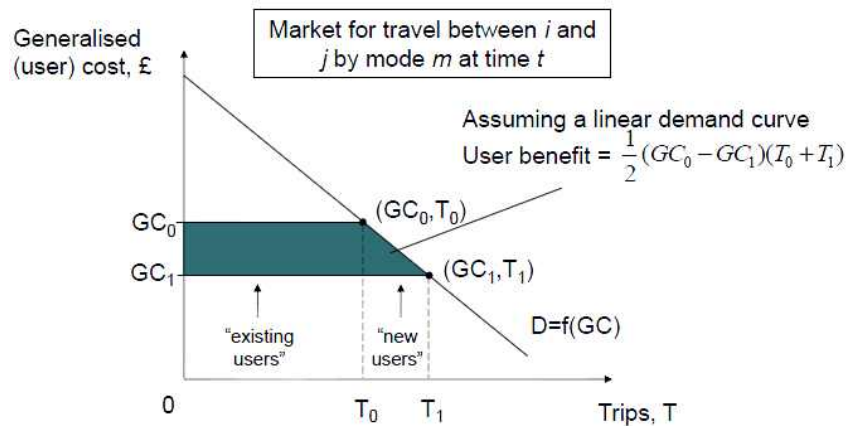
Market for travel between *i* and *j* by mode *m* at time *t*

Generalised (user) cost, £

Assuming a linear demand curve
User benefit = $\frac{1}{2}(GC_0 - GC_1)(T_0 + T_1)$

$GC_0$

$GC_1$

$(GC_0, T_0)$

$(GC_1, T_1)$

"existing users"

"new users"

D=f(GC)

0

$T_0$

$T_1$

Trips, T